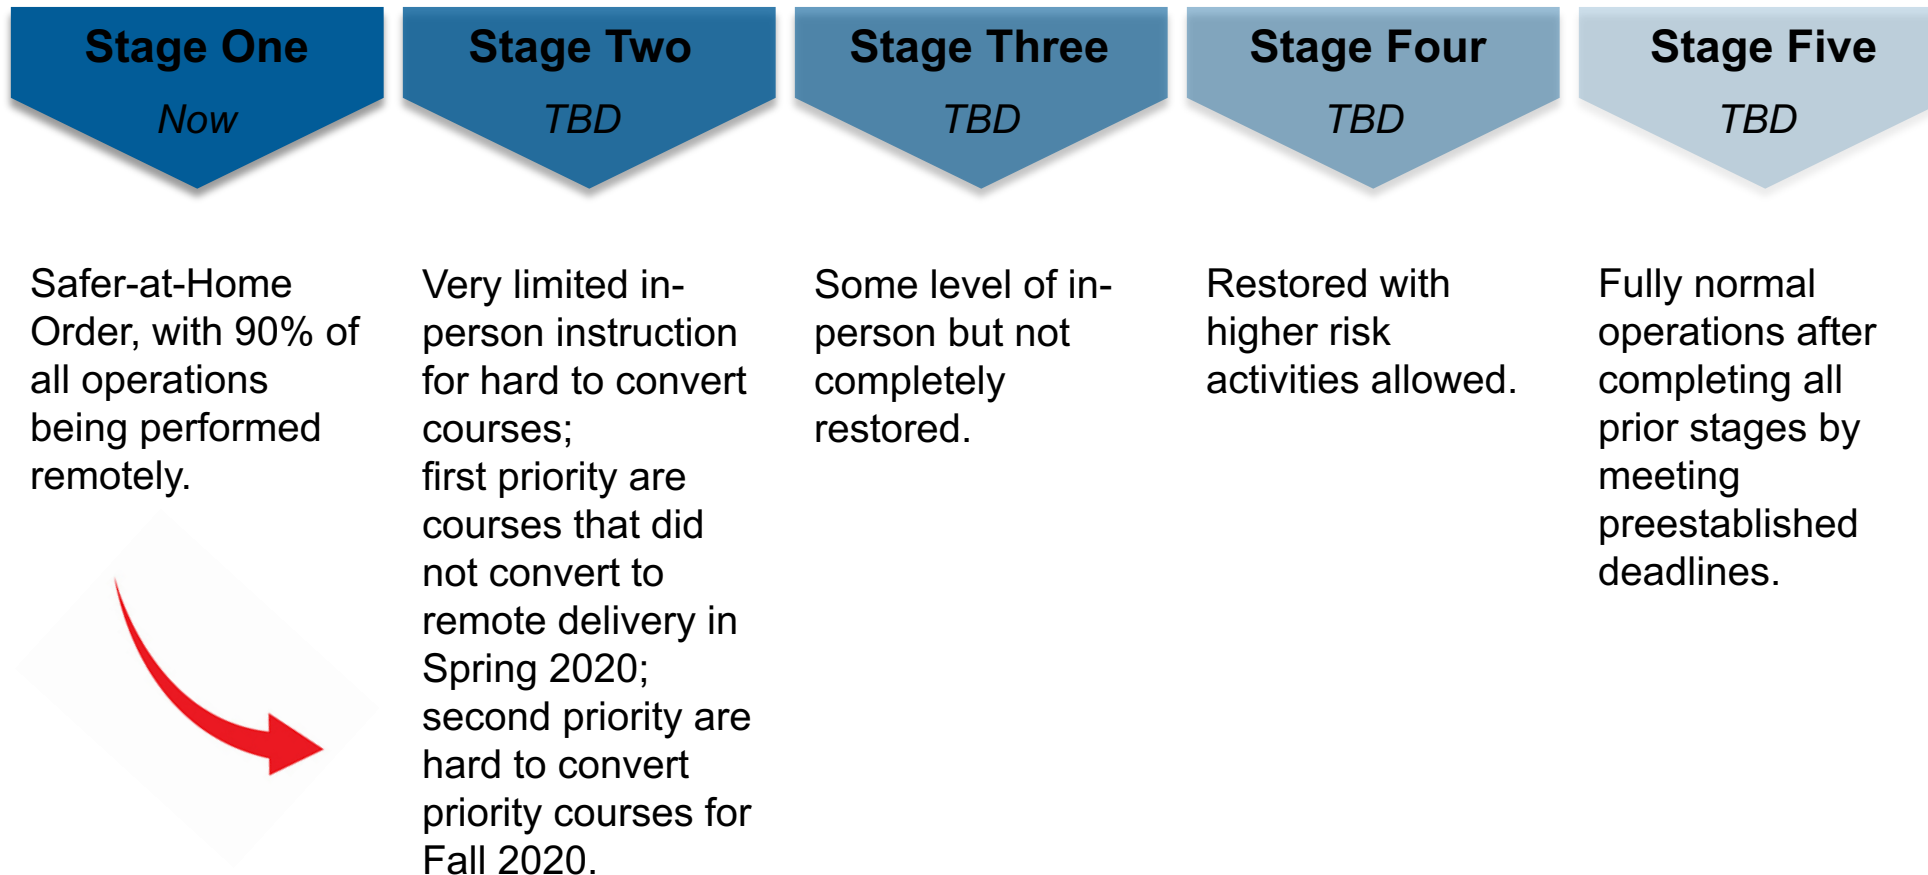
Stage One
Now

Stage Two
TBD

Stage Three
TBD

Stage Four
TBD

Stage Five
TBD

Safer-at-Home Order, with 90% of all operations being performed remotely.

Very limited in-person instruction for hard to convert courses;
first priority are courses that did not convert to remote delivery in Spring 2020;
second priority are hard to convert priority courses for Fall 2020.

Some level of in-person but not completely restored.

Restored with higher risk activities allowed.

Fully normal operations after completing all prior stages by meeting preestablished deadlines.